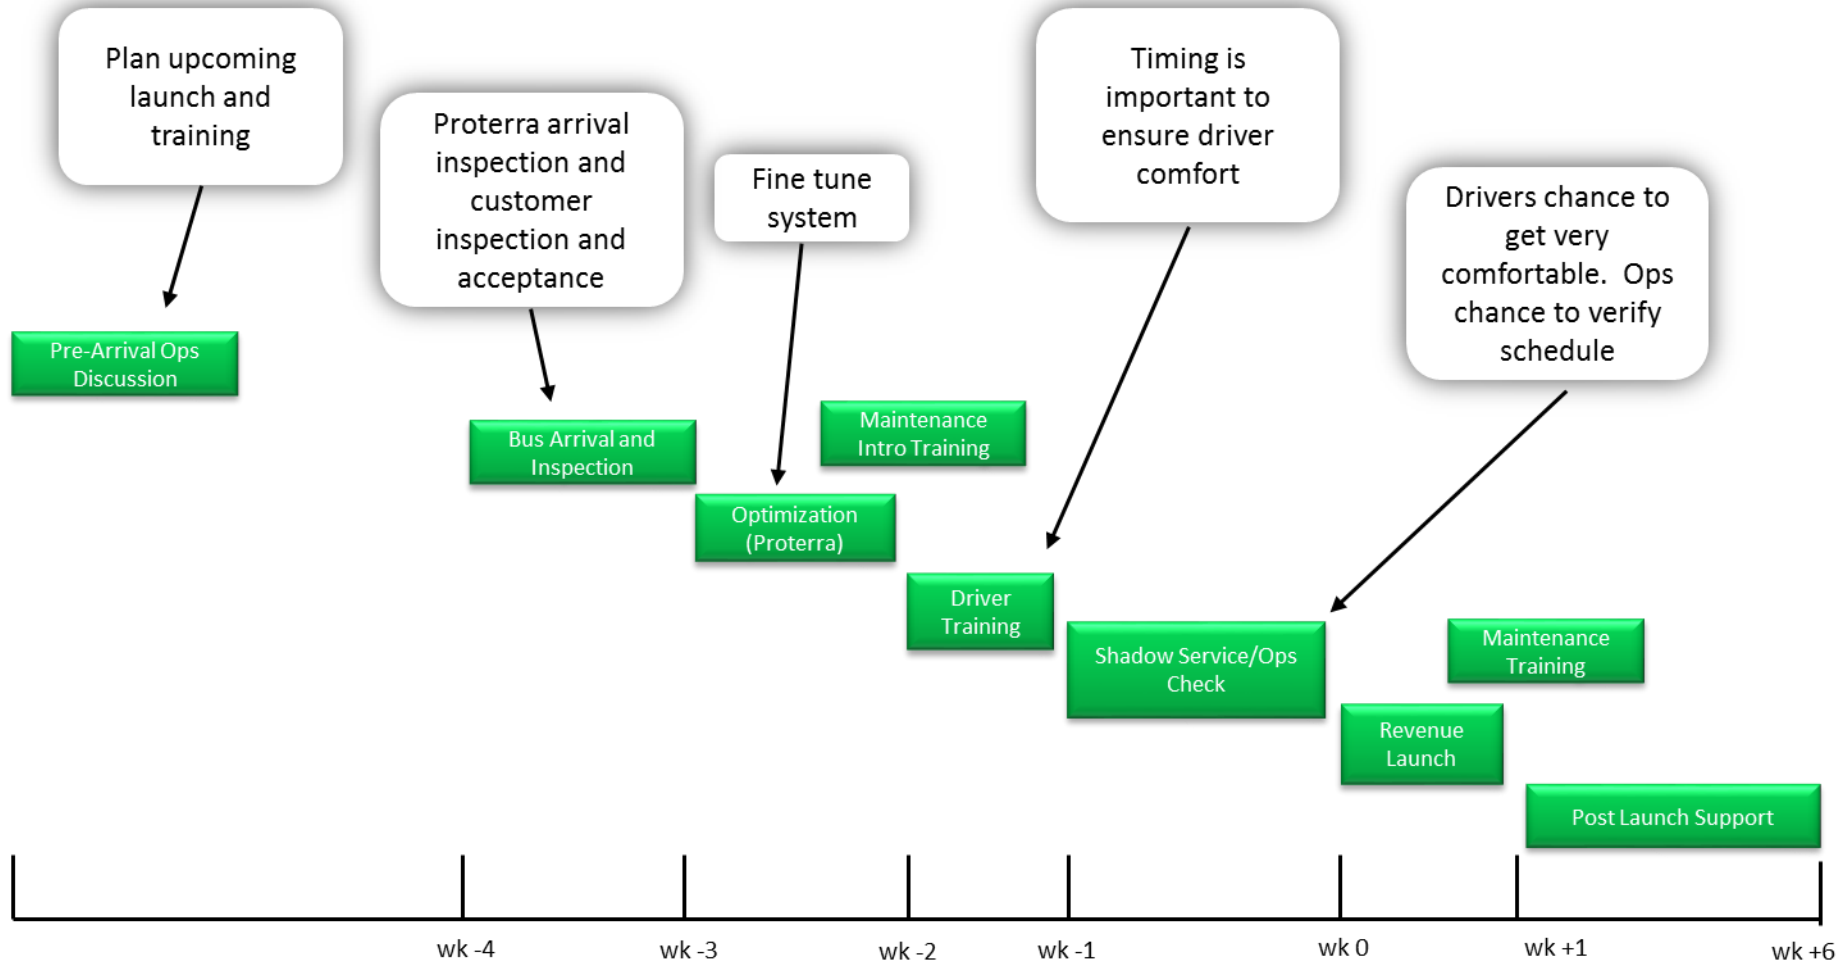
Plan upcoming launch and training

Proterra arrival inspection and customer inspection and acceptance

Fine tune system

Timing is important to ensure driver comfort

Drivers chance to get very comfortable. Ops chance to verify schedule

Pre-Arrival Ops Discussion

Bus Arrival and Inspection

Maintenance Intro Training

Optimization (Proterra)

Driver Training

Shadow Service/Ops Check

Maintenance Training

Revenue Launch

Post Launch Support

wk -4

wk -3

wk -2

wk -1

wk 0

wk +1

wk +6